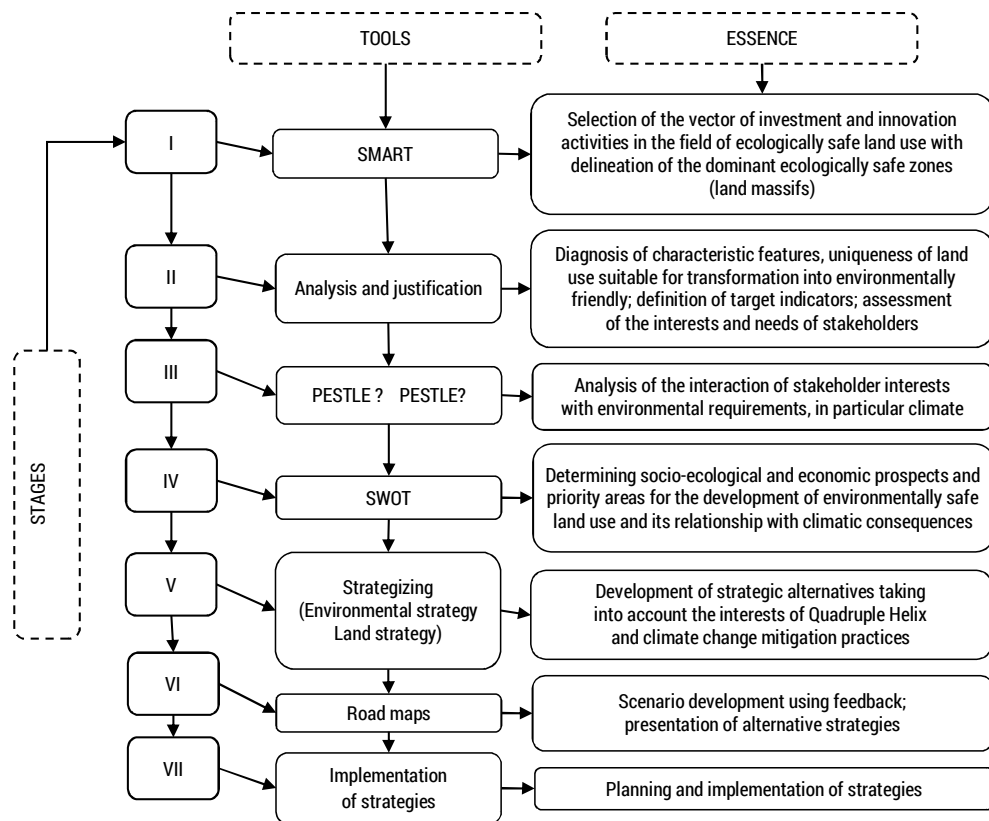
TOOLS

ESSENCE

STAGES

I

SMART

Selection of the vector of investment and innovation activities in the field of ecologically safe land use with delineation of the dominant ecologically safe zones (land massifs)

II

Analysis and justification

Diagnosis of characteristic features, uniqueness of land use suitable for transformation into environmentally friendly; definition of target indicators; assessment of the interests and needs of stakeholders

III

PESTLE ? PESTLE?

Analysis of the interaction of stakeholder interests with environmental requirements, in particular climate

IV

SWOT

Determining socio-ecological and economic prospects and priority areas for the development of environmentally safe land use and its relationship with climatic consequences

V

Strategizing (Environmental strategy Land strategy)

Development of strategic alternatives taking into account the interests of Quadruple Helix and climate change mitigation practices

VI

Road maps

Scenario development using feedback; presentation of alternative strategies

VII

Implementation of strategies

Planning and implementation of strategies